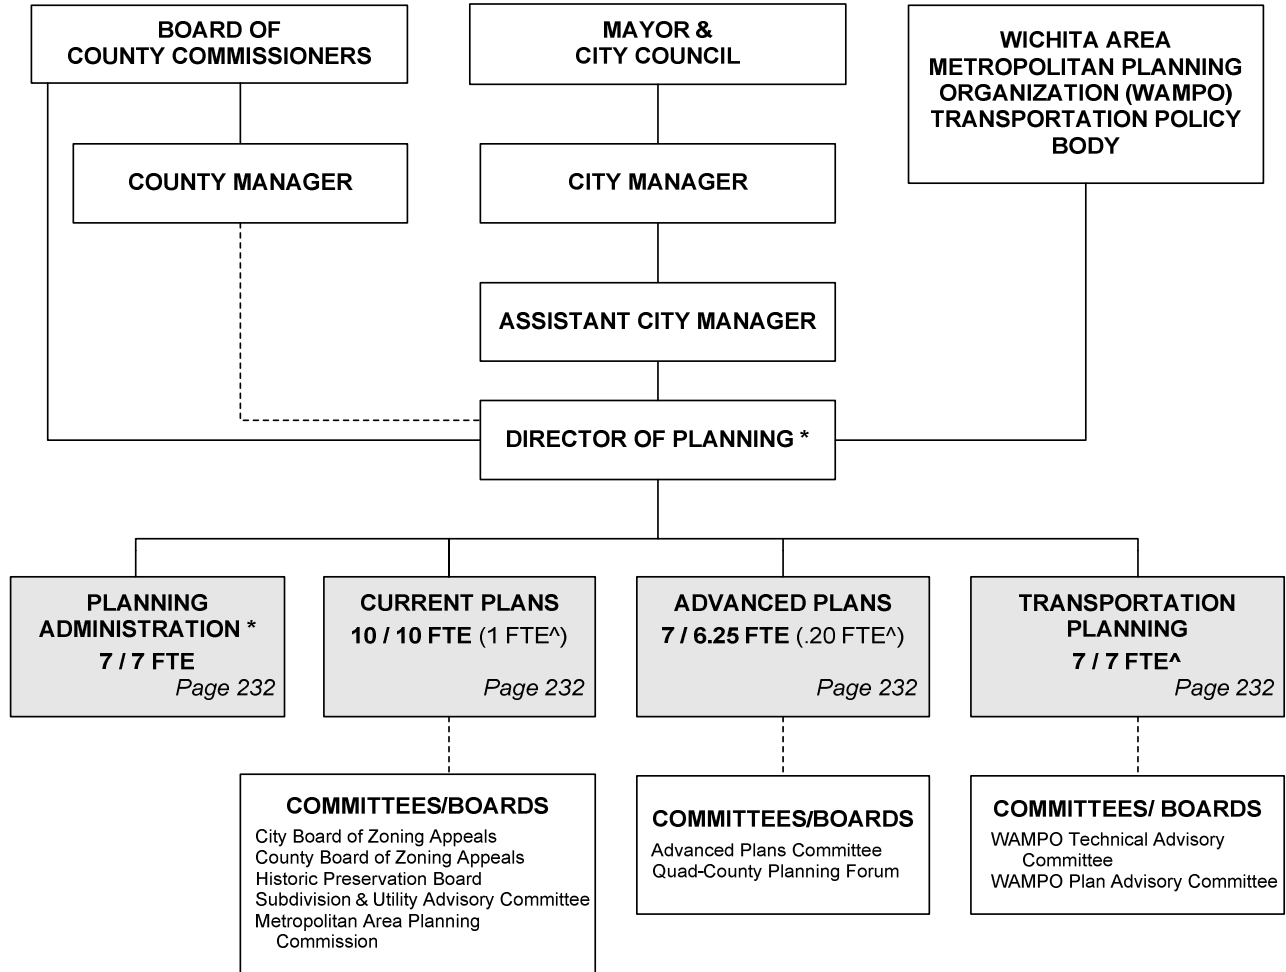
BOARD OF COUNTY COMMISSIONERS

MAYOR & CITY COUNCIL

WICHITA AREA METROPOLITAN PLANNING ORGANIZATION (WAMPO) TRANSPORTATION POLICY BODY

COUNTY MANAGER

CITY MANAGER

ASSISTANT CITY MANAGER

DIRECTOR OF PLANNING *

PLANNING ADMINISTRATION *
7 / 7 FTE
Page 232

CURRENT PLANS
10 / 10 FTE (1 FTE^)
Page 232

ADVANCED PLANS
7 / 6.25 FTE (.20 FTE^)
Page 232

TRANSPORTATION PLANNING
7 / 7 FTE^
Page 232

COMMITTEES/BOARDS
City Board of Zoning Appeals
County Board of Zoning Appeals
Historic Preservation Board
Subdivision & Utility Advisory Committee
Metropolitan Area Planning Commission

COMMITTEES/BOARDS
Advanced Plans Committee
Quad-County Planning Forum

COMMITTEES/ BOARDS
WAMPO Technical Advisory Committee
WAMPO Plan Advisory Committee